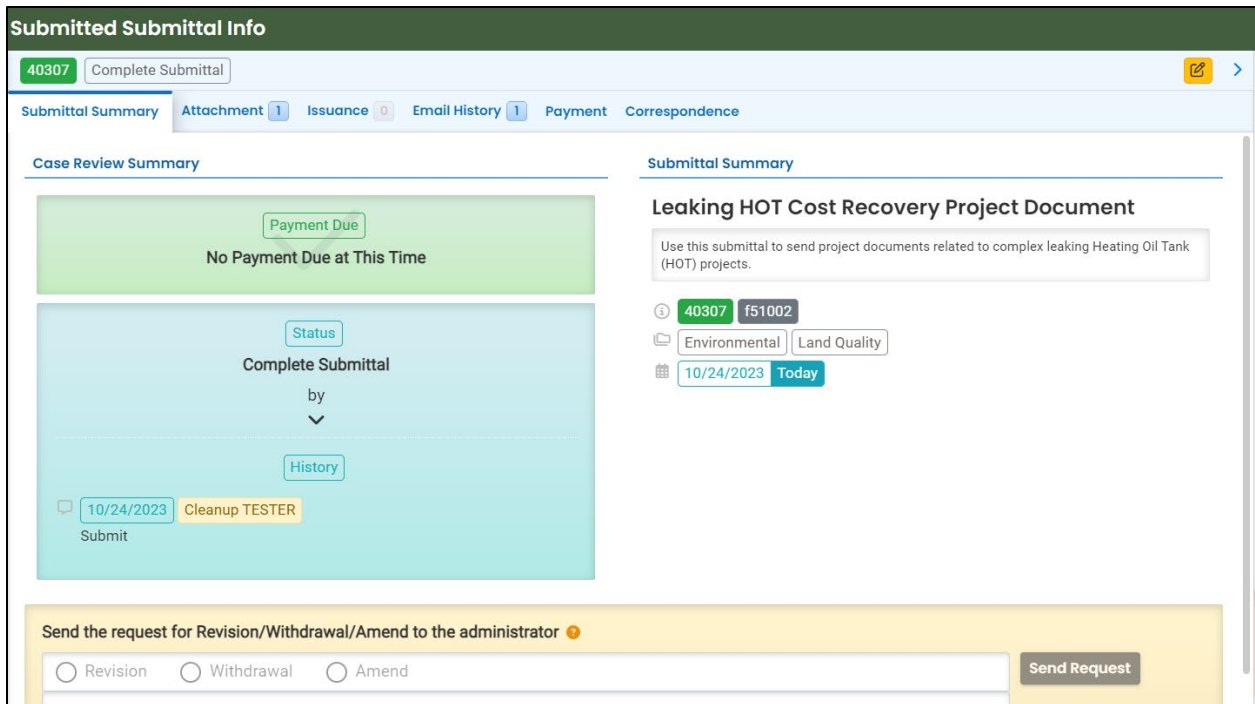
Submitted Submittal Info

40307 Complete Submittal

Submittal Summary Attachment 1 Issuance 0 Email History 1 Payment Correspondence

Case Review Summary

Payment Due
No Payment Due at This Time

Status
Complete Submittal
by

History
10/24/2023 Cleanup TESTER
Submit

Submittal Summary

Leaking HOT Cost Recovery Project Document

Use this submittal to send project documents related to complex leaking Heating Oil Tank (HOT) projects.

40307 f51002
Environmental Land Quality
10/24/2023 Today

Send the request for Revision/Withdrawal/Amend to the administrator

Revision Withdrawal Amend

Send Request